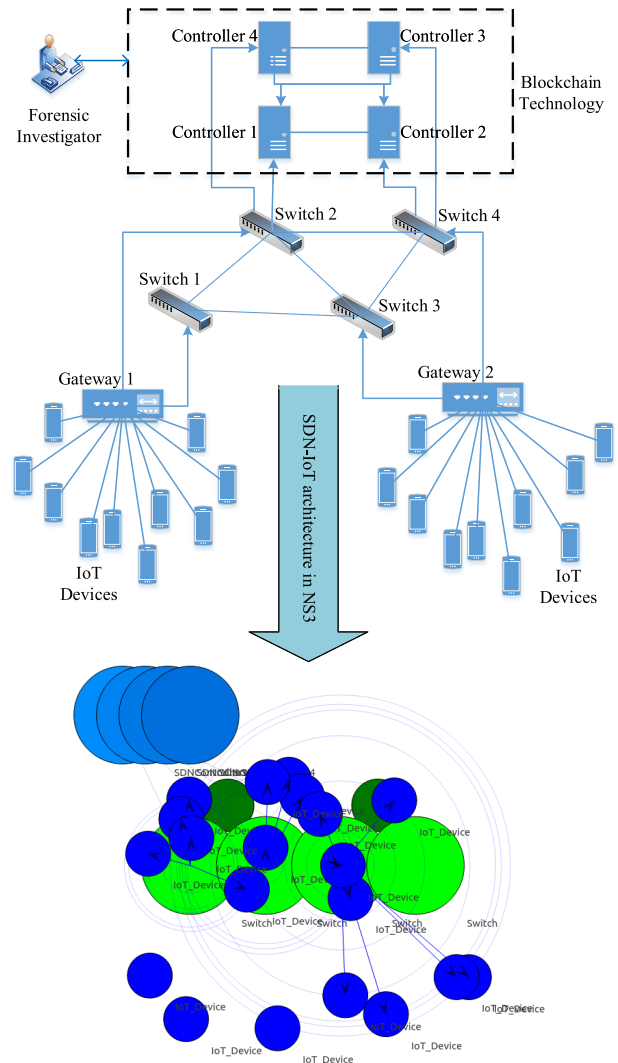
Forensic Investigator

Controller 4

Controller 3

Controller 1

Controller 2

Blockchain Technology

Switch 2

Switch 4

Switch 1

Switch 3

Gateway 1

Gateway 2

SDN-IoT architecture in NS3

IoT Devices

IoT Devices

SDNController

IoT_Device

IoT_Device

IoT_Device

IoT_Device

IoT_Device

IoT_Device

IoT_Device

Switch

Switch

Switch

Switch

IoT_Device

IoT_Device

IoT_Device

IoT_Device

IoT_Device

IoT_Device

IoT_Device

IoT_Device